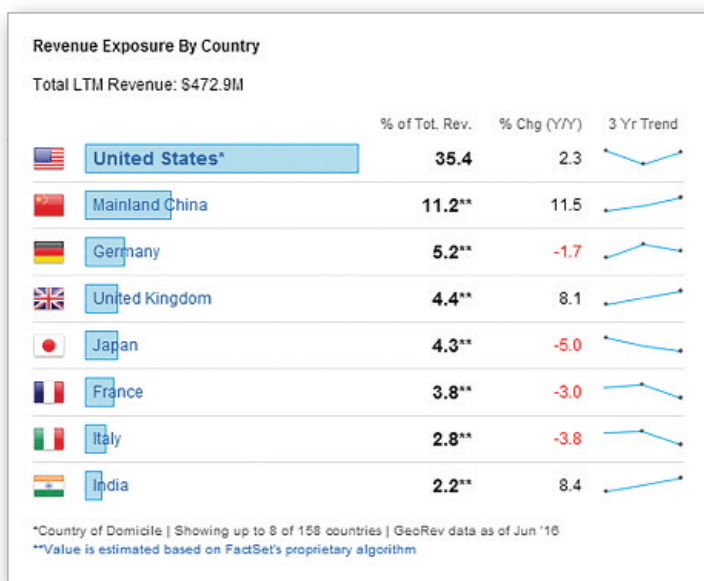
Revenue Exposure By Country

Total LTM Revenue: $472.9M

| | % of Tot. Rev. | % Chg (Y/Y) | 3 Yr Trend |
|---|---|---|---|
| United States* | 35.4 | 2.3 | |
| Mainland China | 11.2** | 11.5 | |
| Germany | 5.2** | -1.7 | |
| United Kingdom | 4.4** | 8.1 | |
| Japan | 4.3** | -5.0 | |
| France | 3.8** | -3.0 | |
| Italy | 2.8** | -3.8 | |
| India | 2.2** | 8.4 | |

*Country of Domicile | Showing up to 8 of 158 countries | GeoRev data as of Jun '16
**Value is estimated based on FactSet's proprietary algorithm